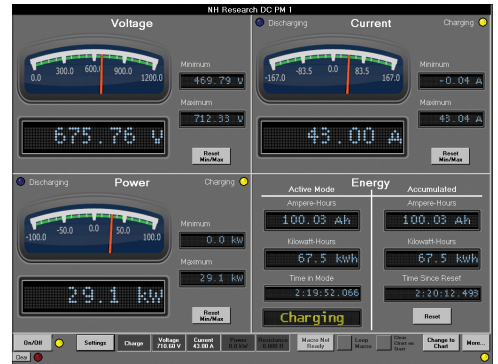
NH Research DC PM 1

Voltage

0.0 300.0 600.0 900.0 1200.0

Minimum
469.79 V
Maximum
712.33 V

675.76 V

Reset Min/Max

Discharging Current Charging

-167.0 -83.5 0.0 83.5 167.0

Minimum
-0.04 A
Maximum
43.04 A

43.00 A

Reset Min/Max

Discharging Power Charging

-100.0 -50.0 0.0 50.0 100.0

Minimum
0.0 kW
Maximum
29.1 kW

29.1 kW

Reset Min/Max

Energy

Active Mode
Ampere-Hours
100.03 Ah
Kilowatt-Hours
67.5 kWh
Time in Mode
2:19:52.066
Charging

Accumulated
Ampere-Hours
100.03 Ah
Kilowatt-Hours
67.5 kWh
Time Since Reset
2:20:12.493
Reset

On/Off Settings Charge Voltage 710.03 V Current 43.00 A Power 0.0 kW Resistance 0.000 Ω Macro Not Ready Loop Macro Clear Chart on Start Change to Chart More...
Clear